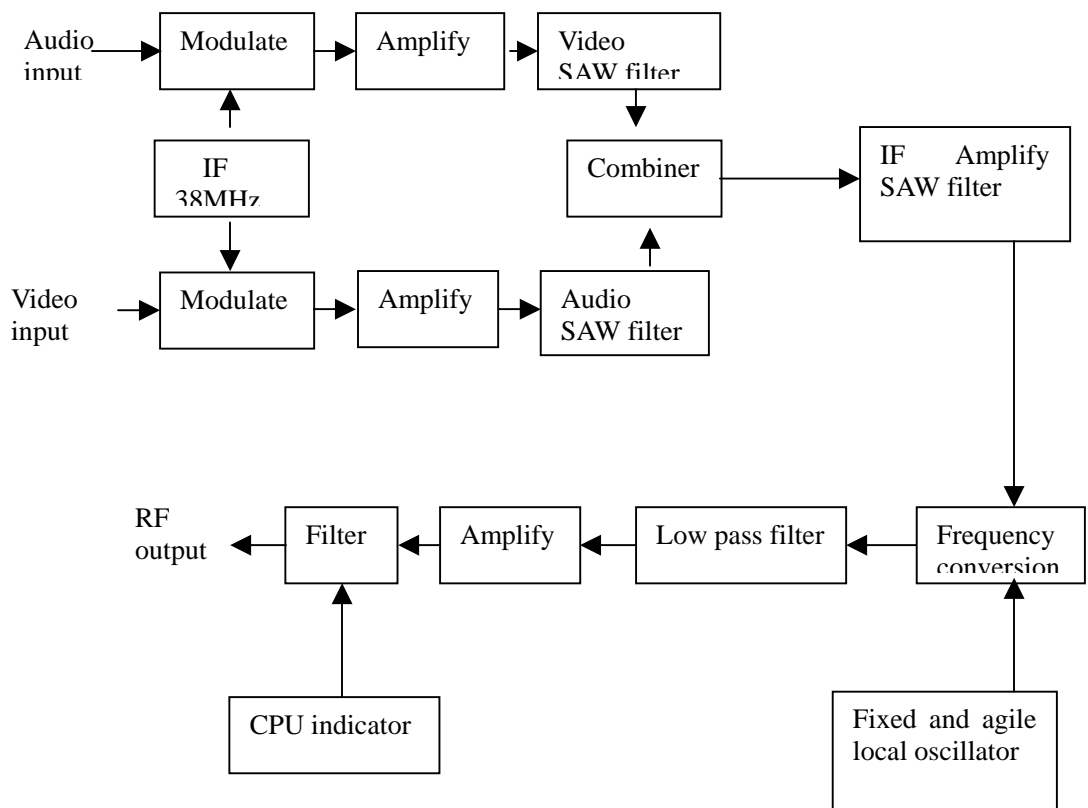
Audio input

Modulate

Amplify

Video SAW filter

IF 38MHz

Combiner

IF Amplify SAW filter

Video input

Modulate

Amplify

Audio SAW filter

RF output

Filter

Amplify

Low pass filter

Frequency conversion

CPU indicator

Fixed and agile local oscillator